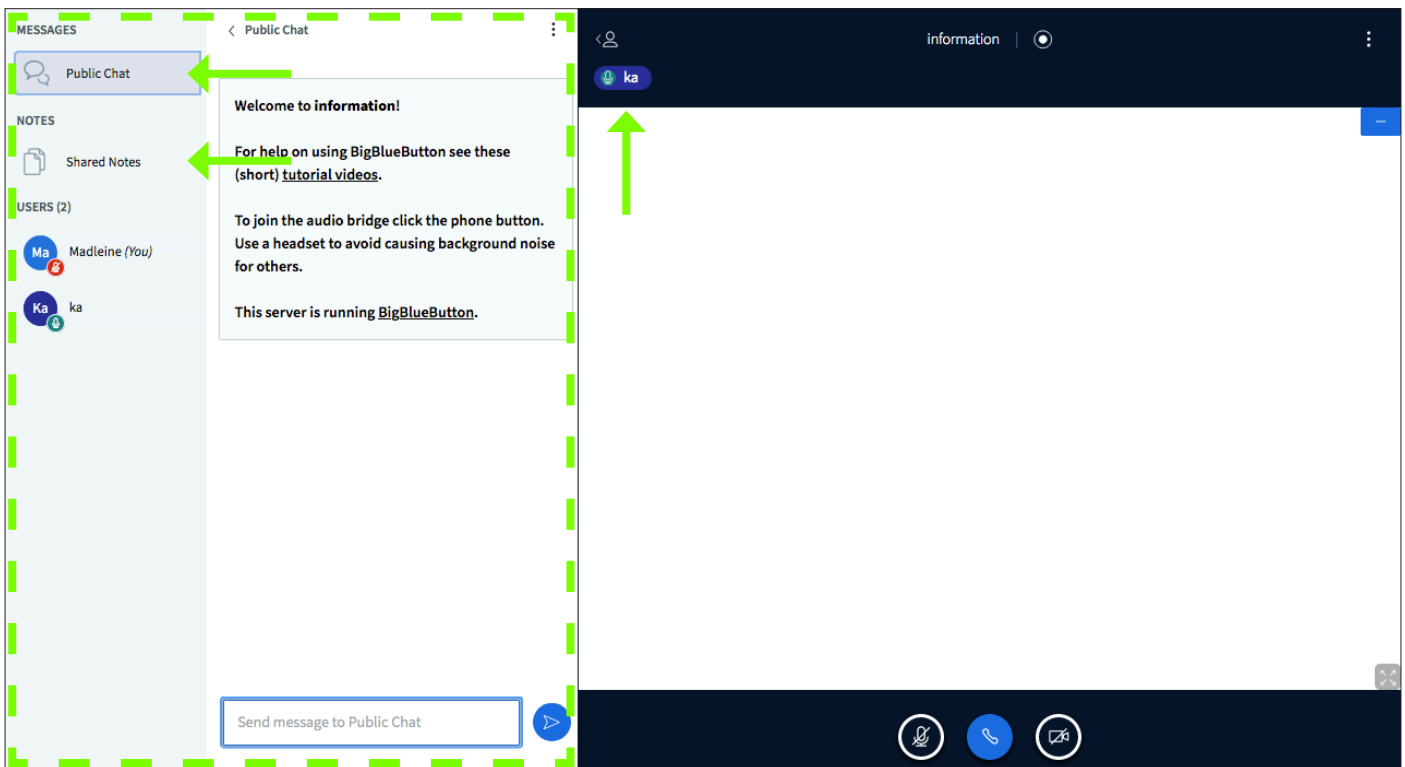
MESSAGES

Public Chat

NOTES

Shared Notes

USERS (2)

Ma Madleine (You)

Ka ka

Public Chat

Welcome to information!

For help on using BigBlueButton see these (short) tutorial videos.

To join the audio bridge click the phone button. Use a headset to avoid causing background noise for others.

This server is running BigBlueButton.

Send message to Public Chat

information

ka

–